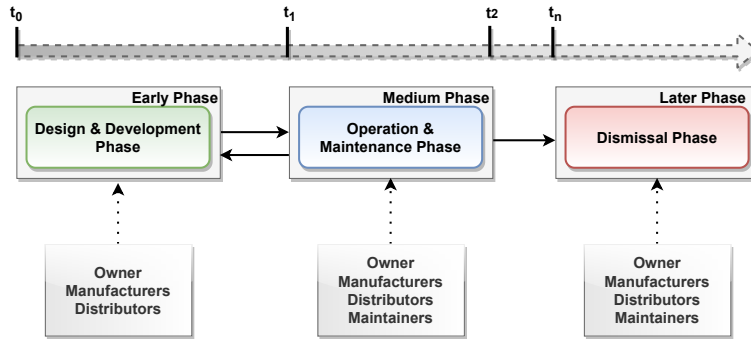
$t_0$

$t_1$

t2

$t_n$

Early Phase

Design & Development Phase

Medium Phase

Operation & Maintenance Phase

Later Phase

Dismissal Phase

Owner
Manufacturers
Distributors

Owner
Manufacturers
Distributors
Maintainers

Owner
Manufacturers
Distributors
Maintainers